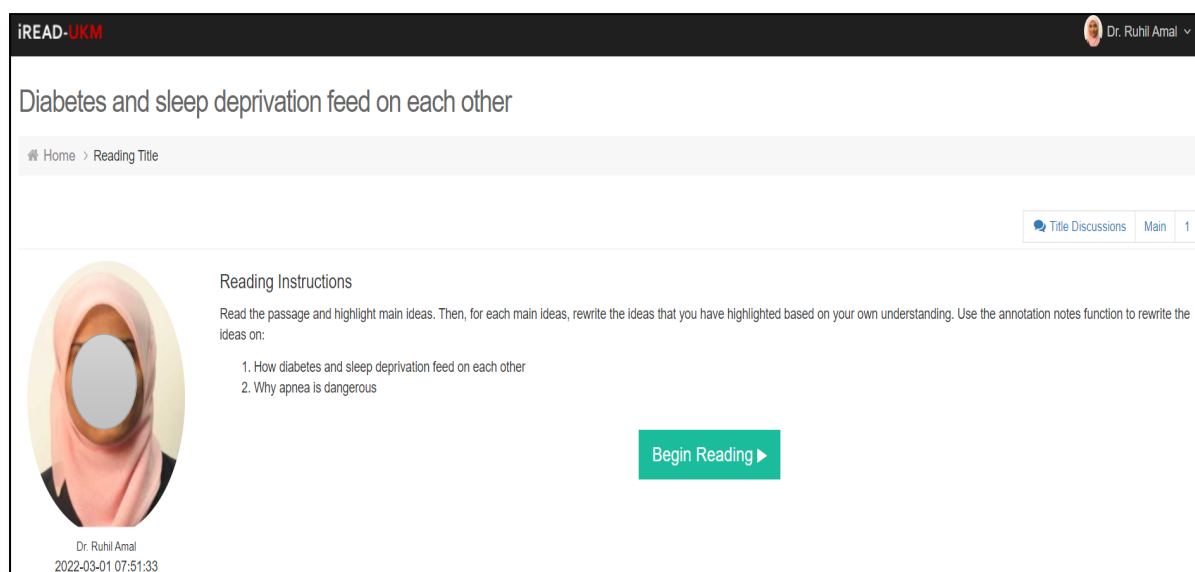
iREAD-UKM

Dr. Ruhil Amal

Diabetes and sleep deprivation feed on each other

Home › Reading Title

Title Discussions | Main | 1

Reading Instructions

Read the passage and highlight main ideas. Then, for each main ideas, rewrite the ideas that you have highlighted based on your own understanding. Use the annotation notes function to rewrite the ideas on:

1. How diabetes and sleep deprivation feed on each other
2. Why apnea is dangerous

Begin Reading ▶

Dr. Ruhil Amal
2022-03-01 07:51:33